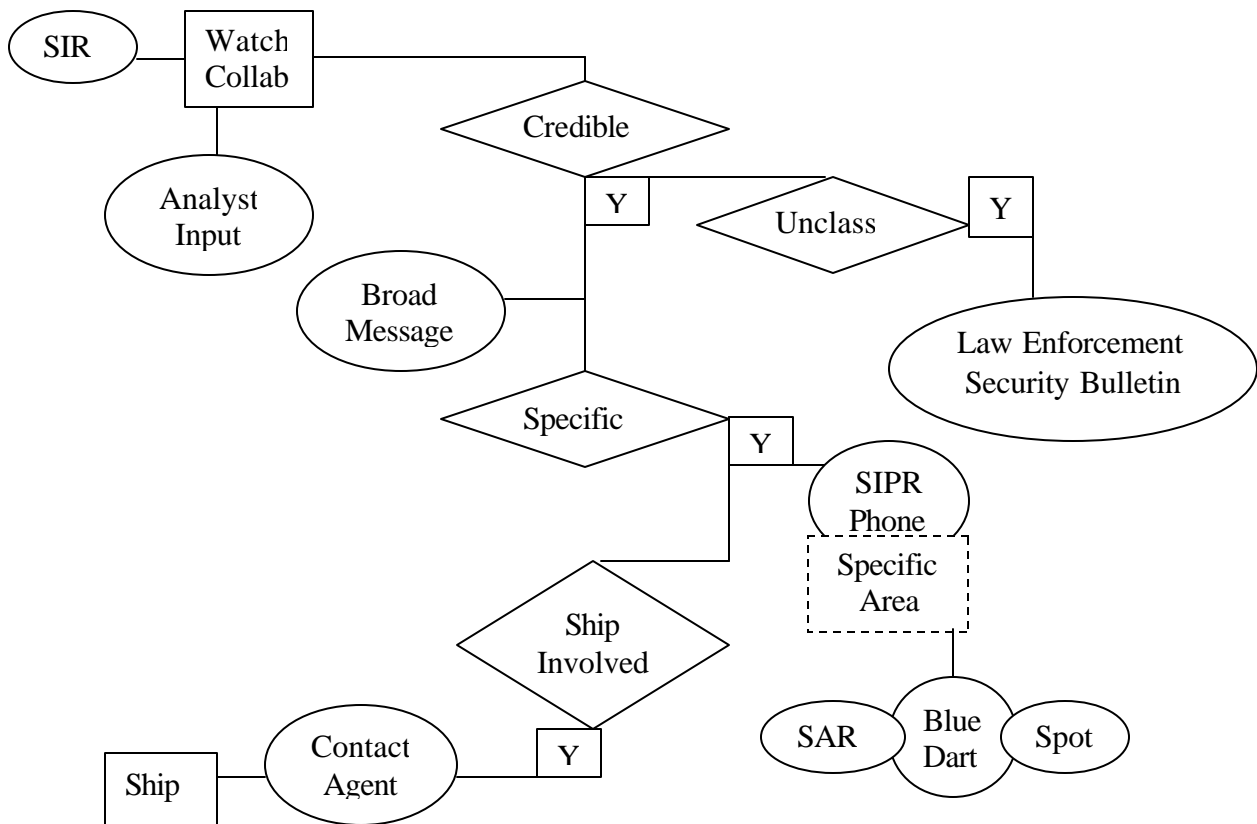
SIR

Watch Collab

Analyst Input

Credible

Y

Unclass

Y

Broad Message

Law Enforcement Security Bulletin

Specific

Y

SIPR Phone

Specific Area

Ship Involved

SAR

Blue Dart

Spot

Ship

Contact Agent

Y